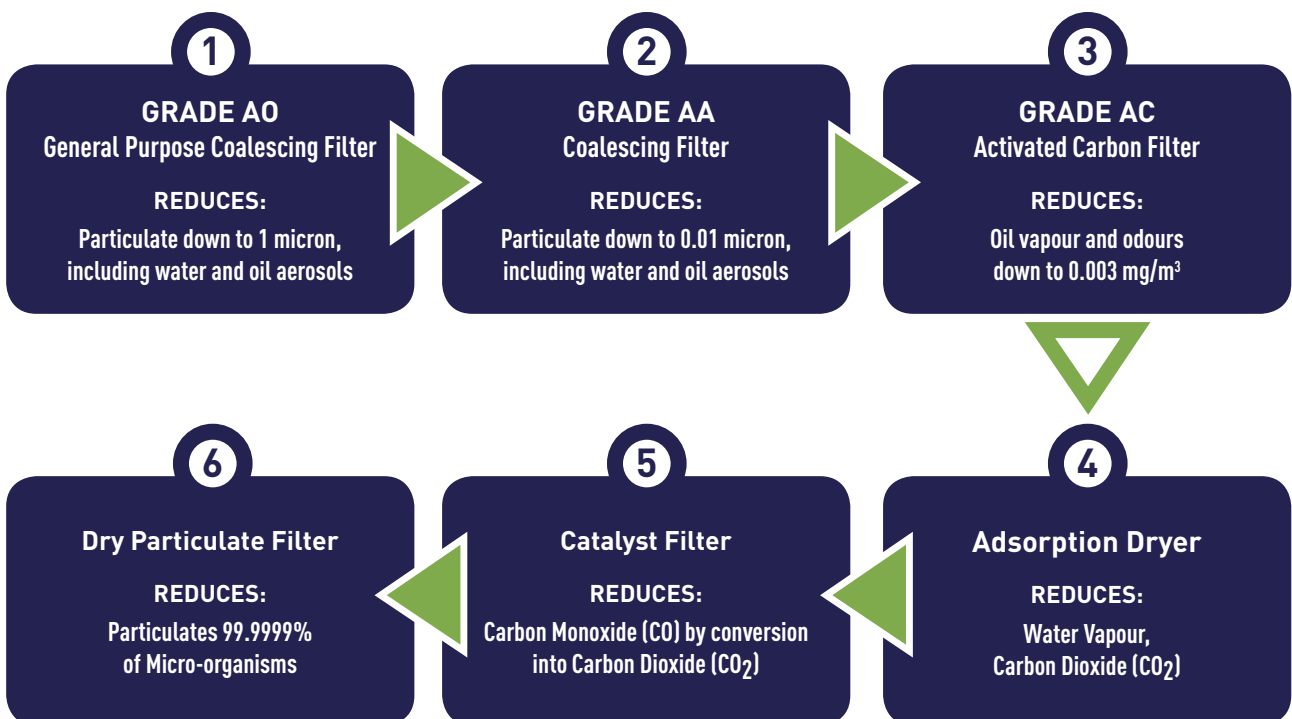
1

GRADE AO
General Purpose Coalescing Filter

REDUCES:
Particulate down to 1 micron, including water and oil aerosols

2

GRADE AA
Coalescing Filter

REDUCES:
Particulate down to 0.01 micron, including water and oil aerosols

3

GRADE AC
Activated Carbon Filter

REDUCES:
Oil vapour and odours down to 0.003 mg/m$^3$

4

Adsorption Dryer

REDUCES:
Water Vapour, Carbon Dioxide ($CO_2$)

5

Catalyst Filter

REDUCES:
Carbon Monoxide (CO) by conversion into Carbon Dioxide ($CO_2$)

6

Dry Particulate Filter

REDUCES:
Particulates 99.9999% of Micro-organisms